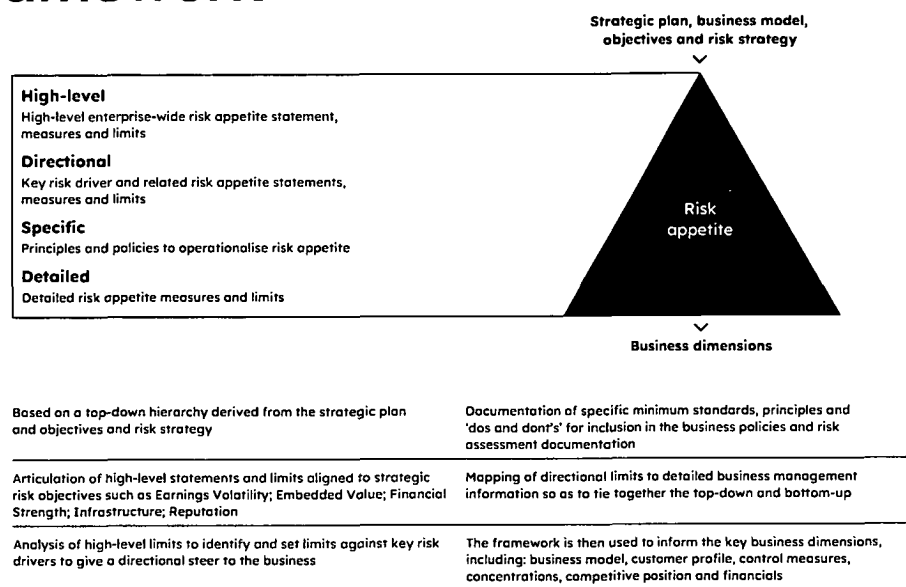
Strategic plan, business model, objectives and risk strategy

High-level
High-level enterprise-wide risk appetite statement, measures and limits

Directional
Key risk driver and related risk appetite statements, measures and limits

Specific
Principles and policies to operationalise risk appetite

Detailed
Detailed risk appetite measures and limits

Risk appetite

Business dimensions

| Based on a top-down hierarchy derived from the strategic plan and objectives and risk strategy | Documentation of specific minimum standards, principles and 'dos and dont's' for inclusion in the business policies and risk assessment documentation |
|---|---|
| Articulation of high-level statements and limits aligned to strategic risk objectives such as Earnings Volatility; Embedded Value; Financial Strength; Infrastructure; Reputation | Mapping of directional limits to detailed business management information so as to tie together the top-down and bottom-up |
| Analysis of high-level limits to identify and set limits against key risk drivers to give a directional steer to the business | The framework is then used to inform the key business dimensions, including: business model, customer profile, control measures, concentrations, competitive position and financials |